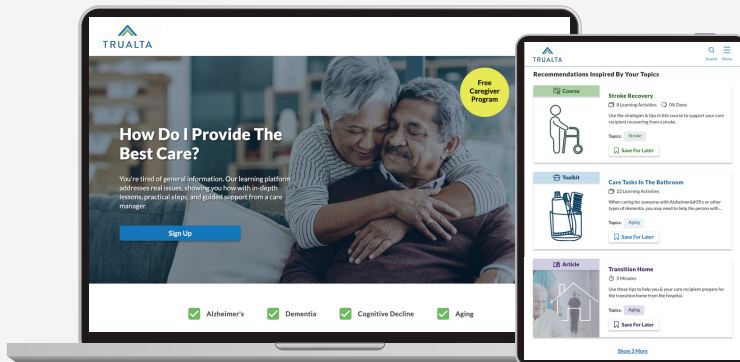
TRUALTA

Free Caregiver Program

How Do I Provide The Best Care?

You're tired of general information. Our learning platform addresses real issues, showing you how with in-depth lessons, practical steps, and guided support from a care manager.

Sign Up

Alzheimer's

Dementia

Cognitive Decline

Aging

TRUALTA

Search Menu

Recommendations Inspired By Your Topics

Course

Stroke Recovery

8 Learning Activities 0% Done

Use the strategies & tips in this course to support your care recipient recovering from a stroke.

Topics: Stroke

Save For Later

Toolkit

Care Tasks In The Bathroom

22 Learning Activities

When caring for someone with Alzheimer&#39;s or other types of dementia, you may need to help the person with...

Topics: Aging

Save For Later

Article

Transition Home

5 Minutes

Use these tips to help you & your care recipient prepare for the transition home from the hospital.

Topics: Aging

Save For Later

Show 3 More